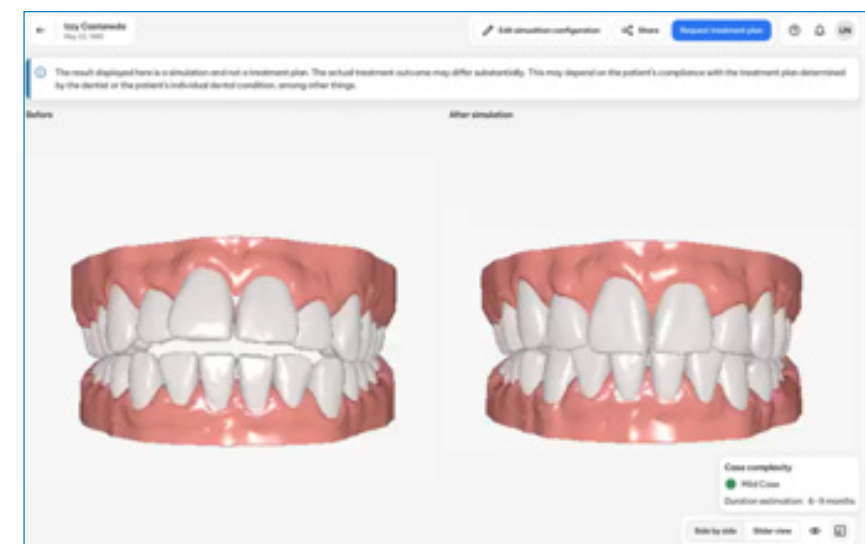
Izzy Castaneda
May 23, 1995

Edit simulation configuration
Share
Request treatment plan
LN

The result displayed here is a simulation and not a treatment plan. The actual treatment outcome may differ substantially. This may depend on the patient's compliance with the treatment plan determined by the dentist or the patient's individual dental condition, among other things.

Before

After simulation

Case complexity
Mild Case
Duration estimation: 6 - 9 months

Side by side
Slider view